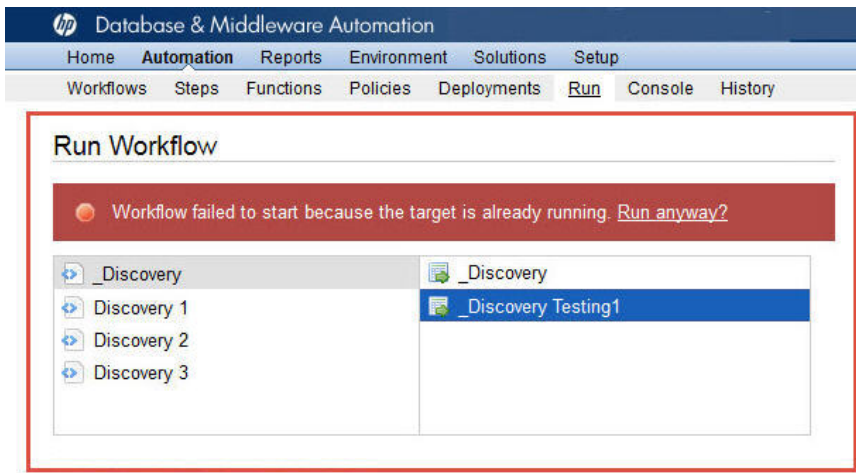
hp Database & Middleware Automation

Home Automation Reports Environment Solutions Setup

Workflows Steps Functions Policies Deployments Run Console History

Run Workflow

Workflow failed to start because the target is already running. Run anyway?

_Discovery
Discovery 1
Discovery 2
Discovery 3

_Discovery
_Discovery Testing1